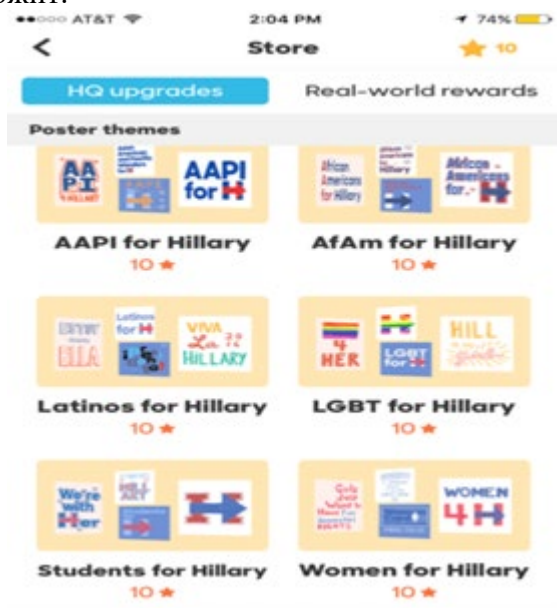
●●○○○ AT&T
2:04 PM
74%
<
Store
10
HQ upgrades
Real-world rewards
Poster themes

AAPI for H
AAPI for Hillary
10

African Americans for Hillary
AfAm for Hillary
10

VIVA La HILLARY
Latinos for H
Latinos for Hillary
10

4 HER
LGBT for H
HILL
LGBT for Hillary
10

We're with Her
Students for Hillary
10

WOMEN 4 H
Women for Hillary
10